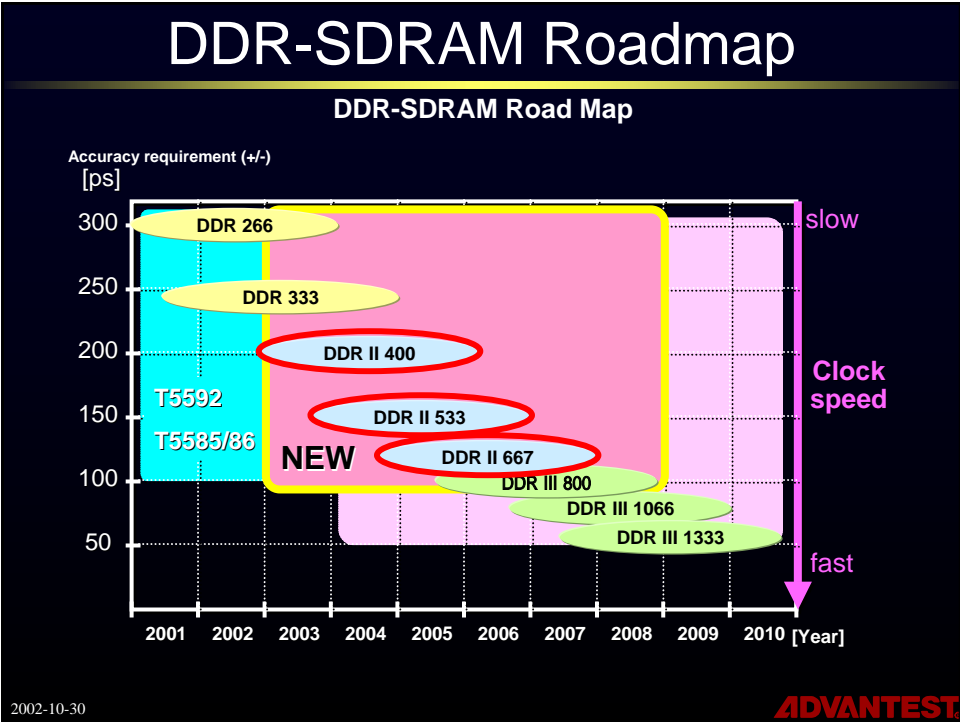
DDR-SDRAM Roadmap

DDR-SDRAM Road Map

Accuracy requirement (+/-)
[ps]

300
250
200
150
100
50

DDR 266
DDR 333
DDR II 400
DDR II 533
DDR II 667
DDR III 800
DDR III 1066
DDR III 1333

T5592
T5585/86
NEW

slow
Clock speed
fast

2001 2002 2003 2004 2005 2006 2007 2008 2009 2010 [Year]

2002-10-30
ADVANTEST